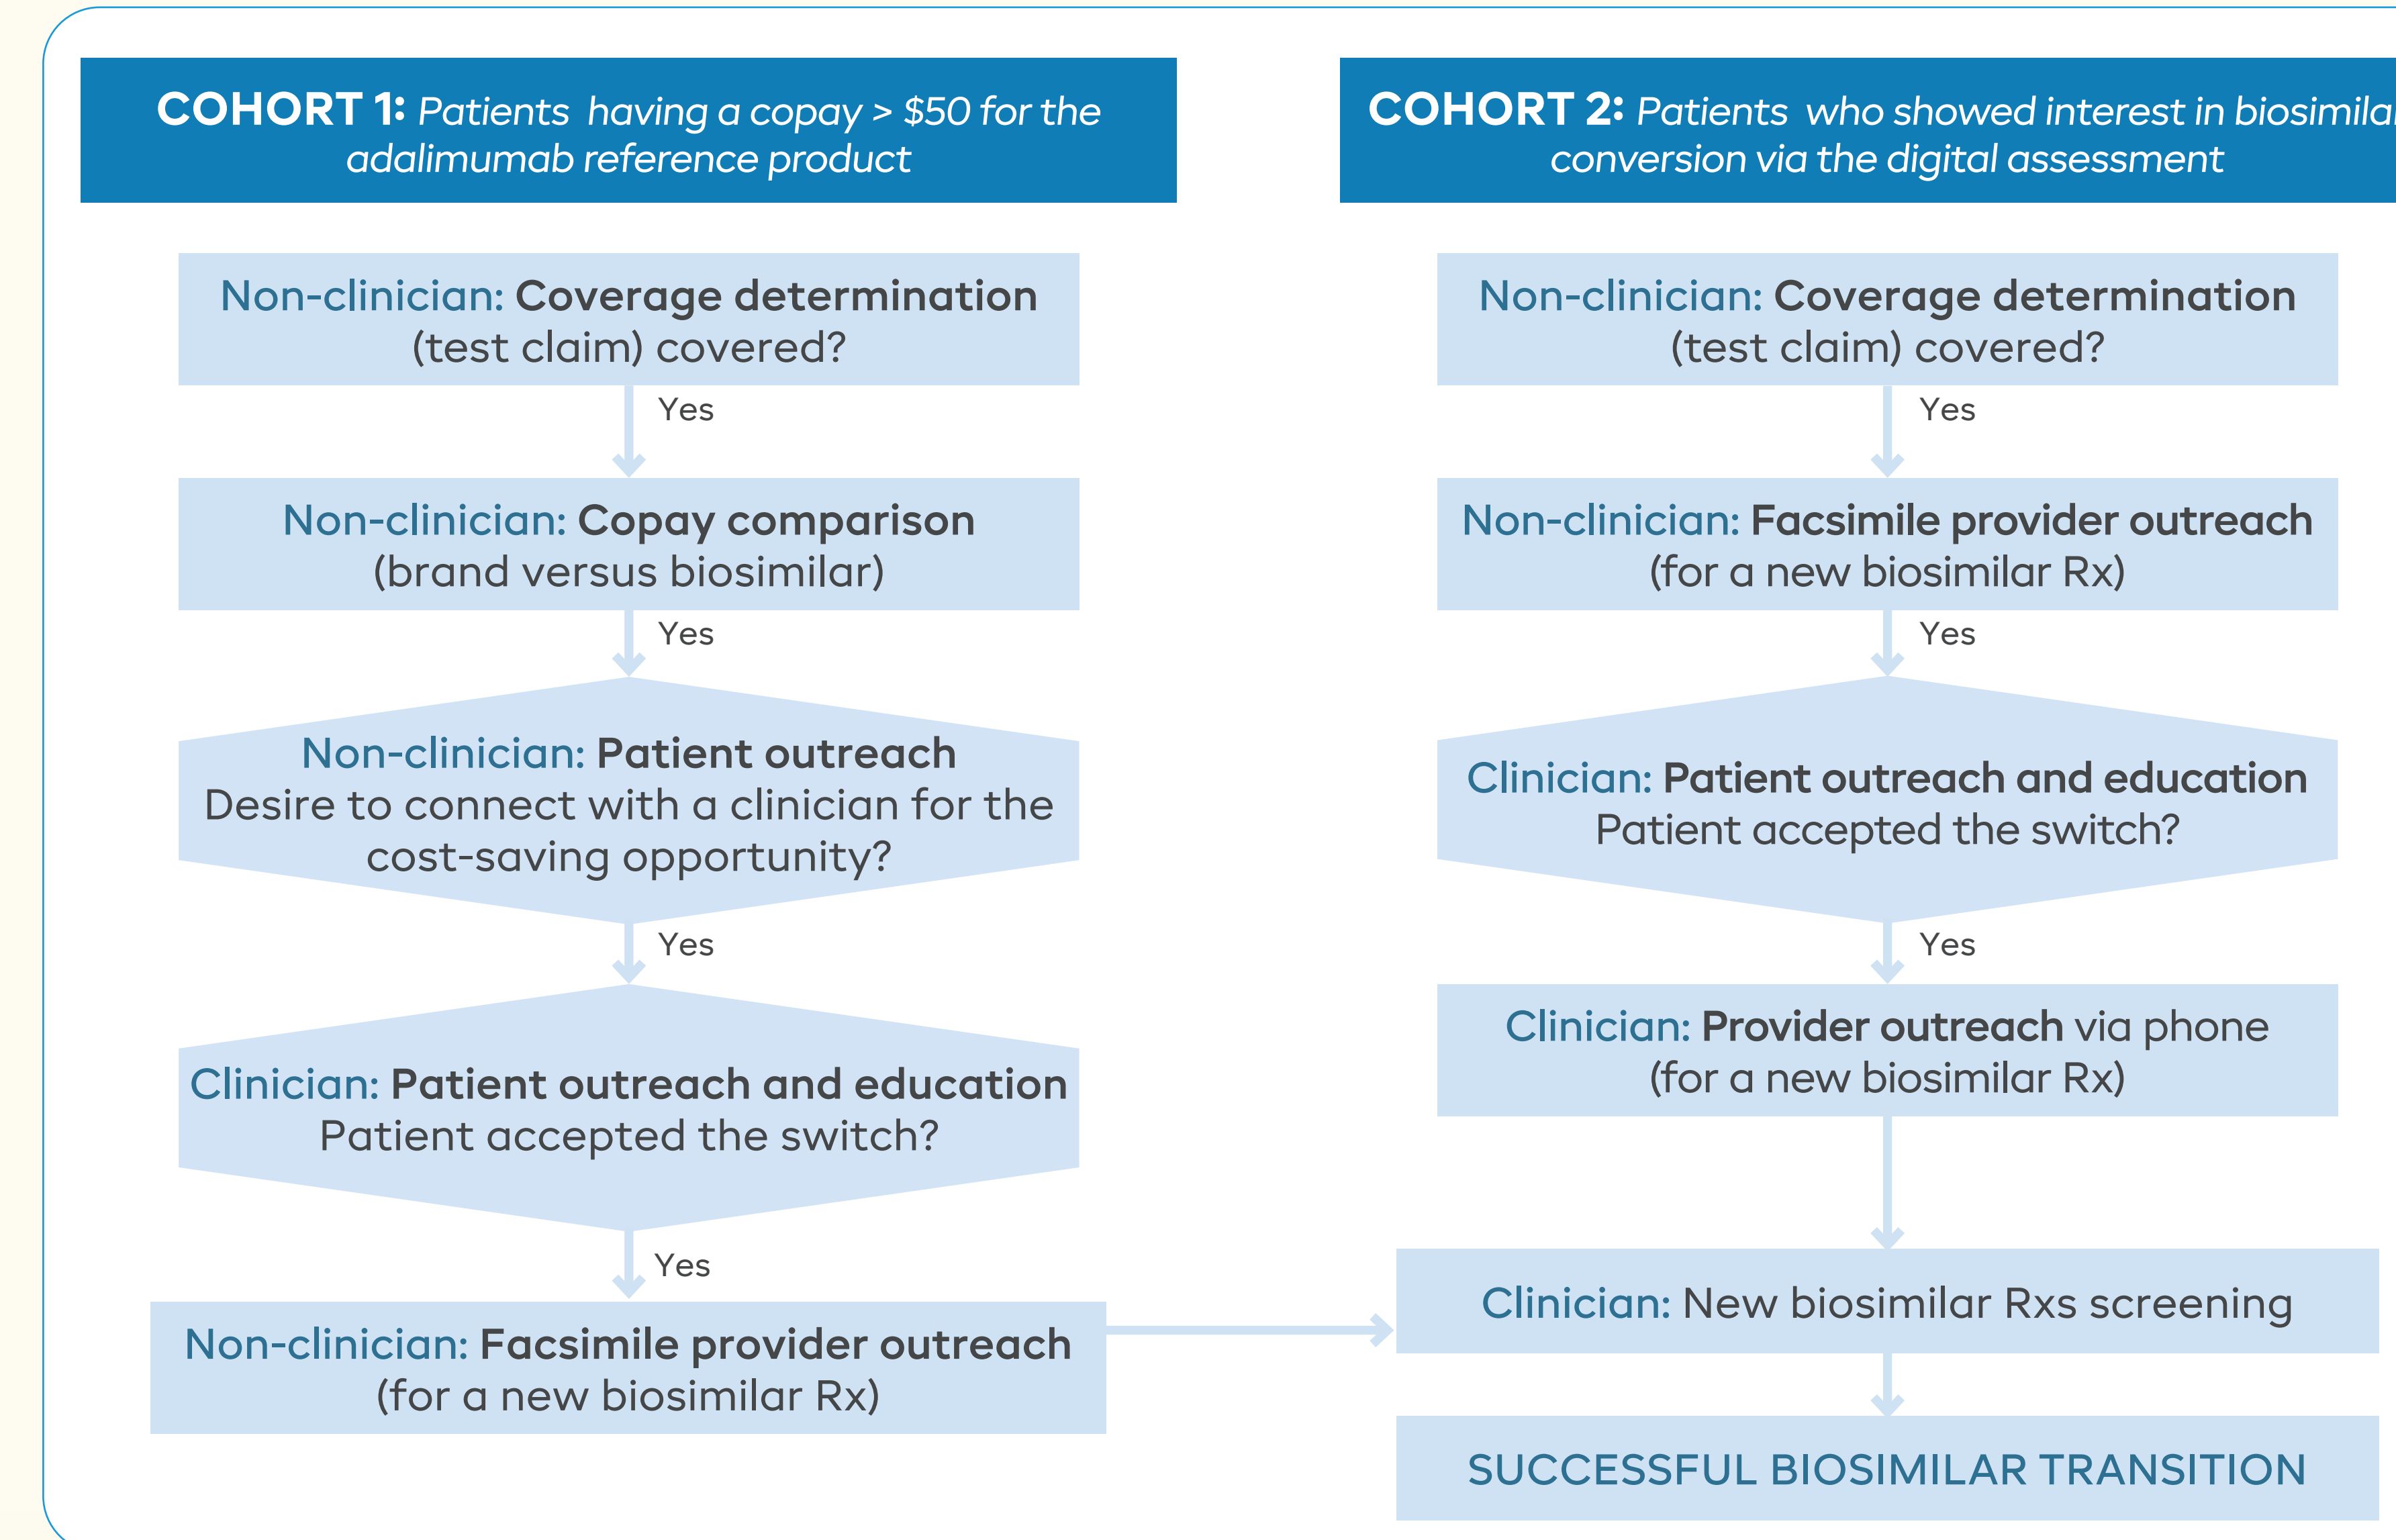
COHORT 1: Patients having a copay > $50 for the adalimumab reference product

Non-clinician: Coverage determination (test claim) covered?

Yes

Non-clinician: Copay comparison (brand versus biosimilar)

Yes

Non-clinician: Patient outreach Desire to connect with a clinician for the cost-saving opportunity?

Yes

Clinician: Patient outreach and education Patient accepted the switch?

Yes

Non-clinician: Facsimile provider outreach (for a new biosimilar Rx)

COHORT 2: Patients who showed interest in biosimila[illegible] conversion via the digital assessment

Non-clinician: Coverage determination (test claim) covered?

Yes

Non-clinician: Facsimile provider outreach (for a new biosimilar Rx)

Yes

Clinician: Patient outreach and education Patient accepted the switch?

Yes

Clinician: Provider outreach via phone (for a new biosimilar Rx)

Clinician: New biosimilar Rxs screening

SUCCESSFUL BIOSIMILAR TRANSITION